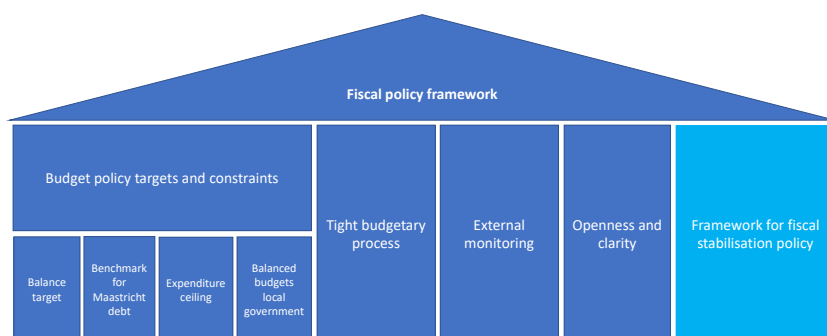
Fiscal policy framework

Budget policy targets and constraints

Balance target

Benchmark for Maastricht debt

Expenditure ceiling

Balanced budgets local government

Tight budgetary process

External monitoring

Openness and clarity

Framework for fiscal stabilisation policy